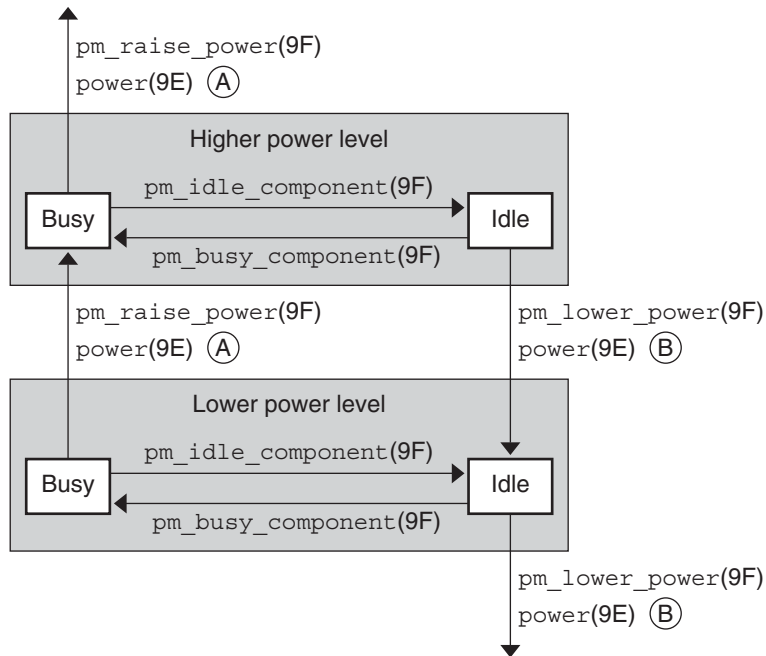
pm_raise_power(9F)
power(9E) A

Higher power level

pm_idle_component(9F)

Busy

Idle

pm_busy_component(9F)

pm_raise_power(9F)
power(9E) A

pm_lower_power(9F)
power(9E) B

Lower power level

pm_idle_component(9F)

Busy

Idle

pm_busy_component(9F)

pm_lower_power(9F)
power(9E) B